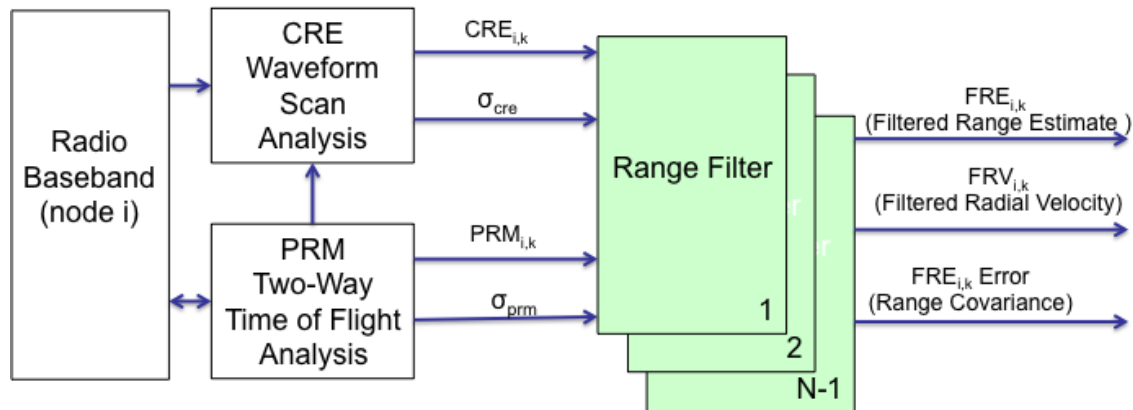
Radio Baseband (node i)

CRE Waveform Scan Analysis

PRM Two-Way Time of Flight Analysis

$CRE_{i,k}$

$\sigma_{cre}$

$PRM_{i,k}$

$\sigma_{prm}$

Range Filter

1

2

N-1

$FRE_{i,k}$
(Filtered Range Estimate )

$FRV_{i,k}$
(Filtered Radial Velocity)

$FRE_{i,k}$ Error
(Range Covariance)